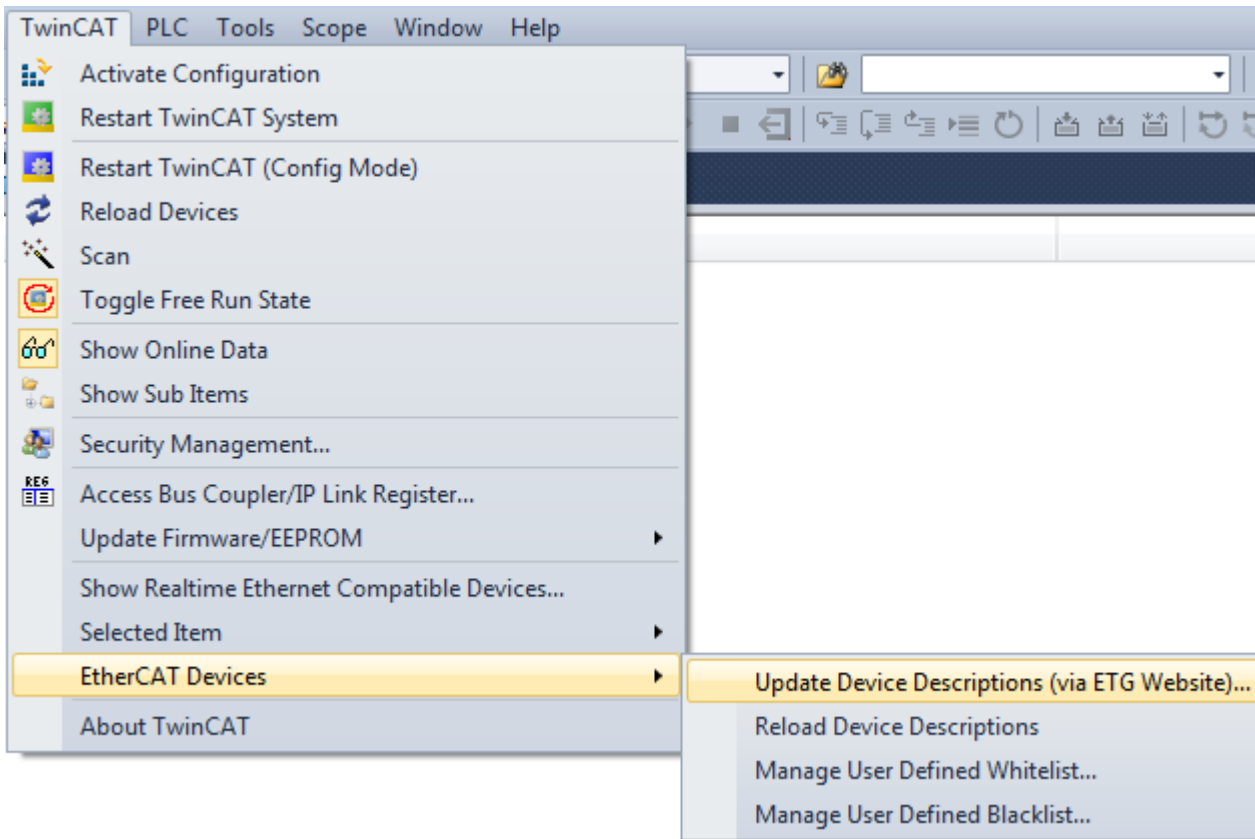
TwinCAT PLC Tools Scope Window Help

Activate Configuration
Restart TwinCAT System
Restart TwinCAT (Config Mode)
Reload Devices
Scan
Toggle Free Run State
Show Online Data
Show Sub Items
Security Management...
REG
Access Bus Coupler/IP Link Register...
Update Firmware/EEPROM
Show Realtime Ethernet Compatible Devices...
Selected Item
EtherCAT Devices
About TwinCAT

Update Device Descriptions (via ETG Website)...
Reload Device Descriptions
Manage User Defined Whitelist...
Manage User Defined Blacklist...